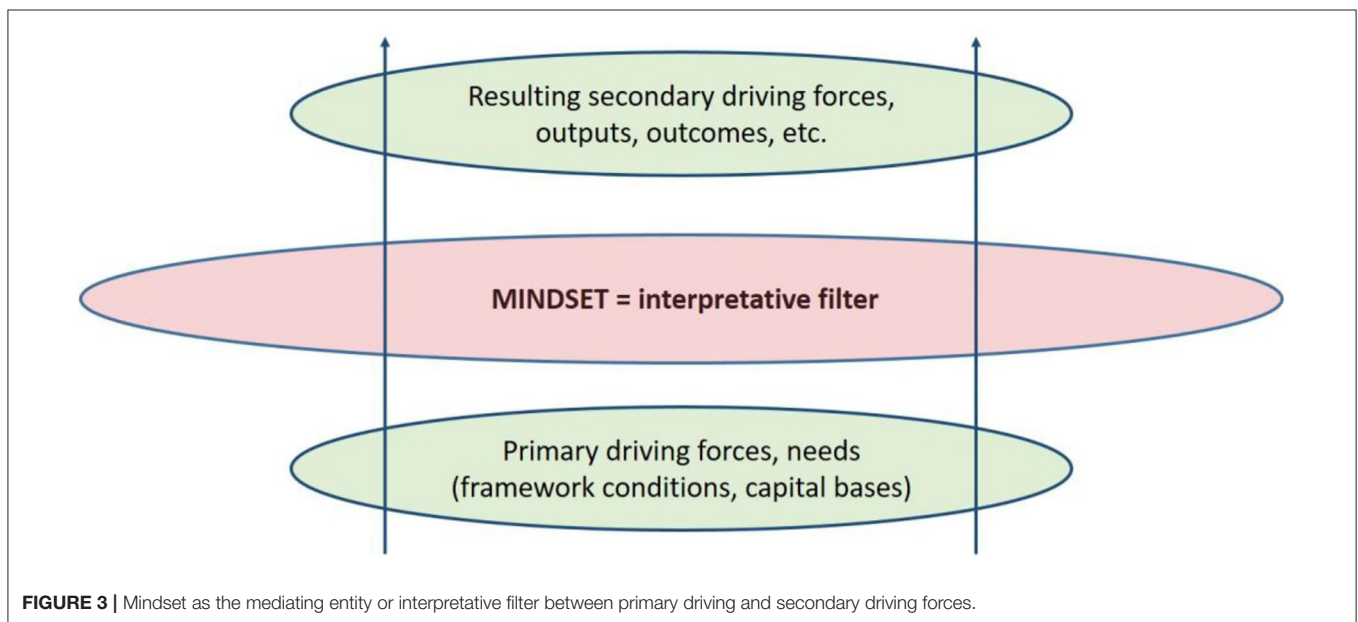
Resulting secondary driving forces, outputs, outcomes, etc.

MINDSET = interpretative filter

Primary driving forces, needs (framework conditions, capital bases)

FIGURE 3 | Mindset as the mediating entity or interpretative filter between primary driving and secondary driving forces.